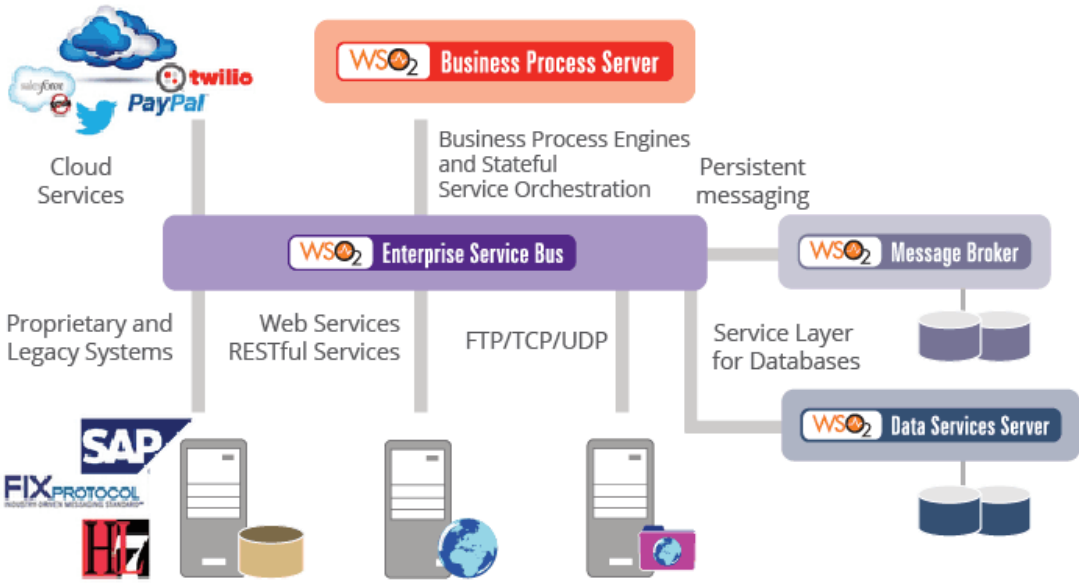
salesforce
twilio
PayPal

Cloud Services

WSO2 Business Process Server

Business Process Engines and Stateful Service Orchestration

Persistent messaging

WSO2 Enterprise Service Bus

WSO2 Message Broker

Proprietary and Legacy Systems

Web Services RESTful Services

FTP/TCP/UDP

Service Layer for Databases

WSO2 Data Services Server

SAP
FIX PROTOCOL
INDUSTRY-DRIVEN MESSAGING STANDARD
HL7